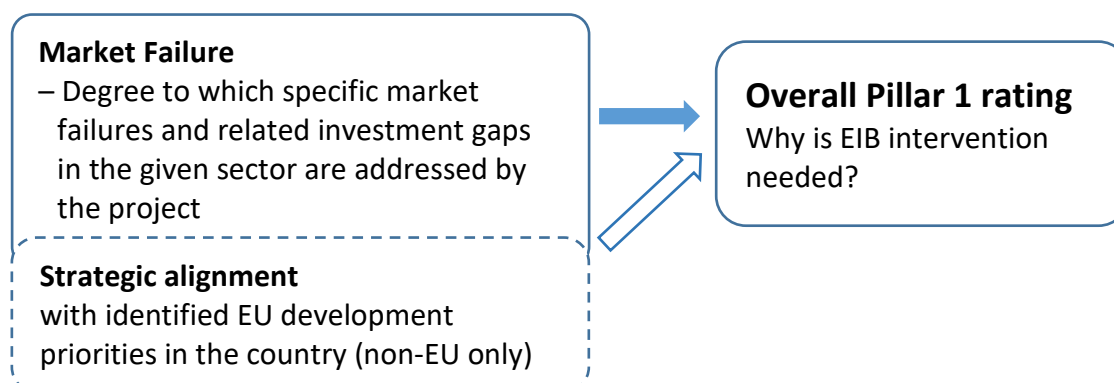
**Market Failure**
– Degree to which specific market failures and related investment gaps in the given sector are addressed by the project

**Strategic alignment**
with identified EU development priorities in the country (non-EU only)

**Overall Pillar 1 rating**
Why is EIB intervention needed?